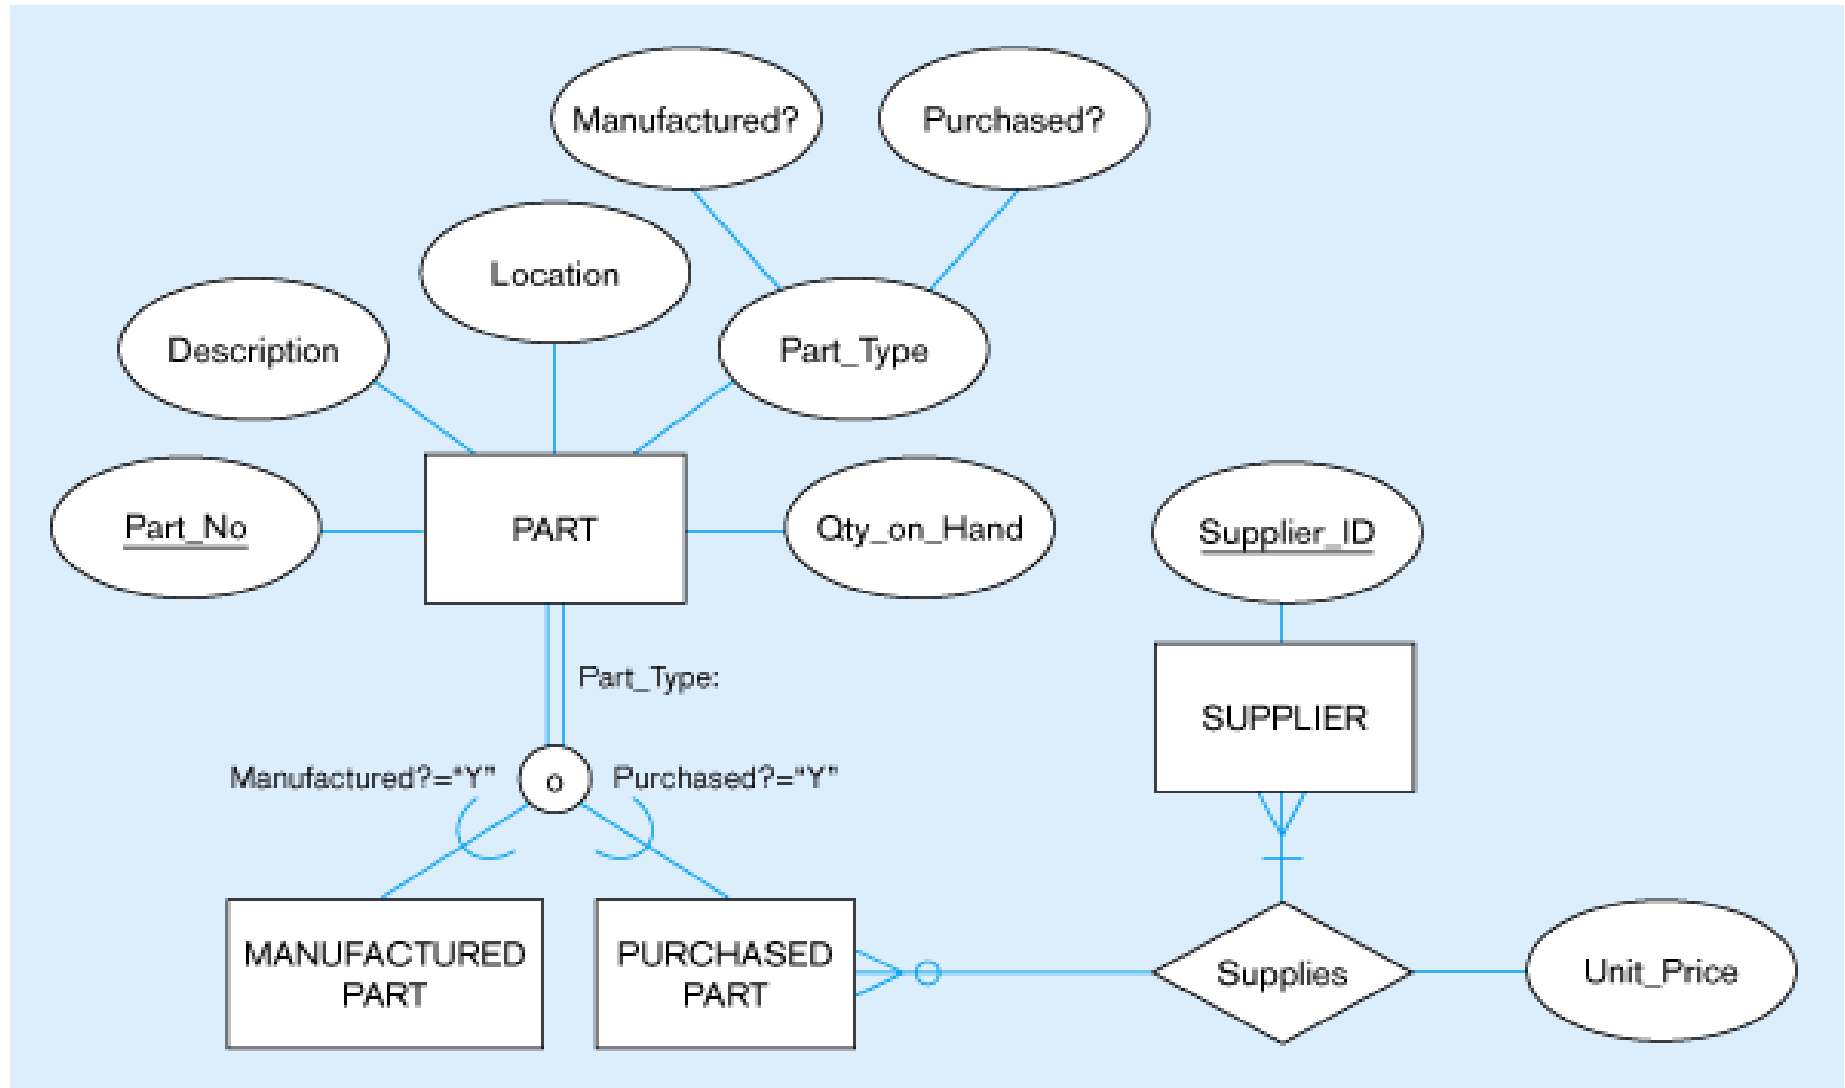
Manufactured?

Purchased?

Location

Description

Part_Type

Part_No

PART

Qty_on_Hand

Supplier_ID

Part_Type:

SUPPLIER

Manufactured?="Y"

o

Purchased?="Y"

MANUFACTURED PART

PURCHASED PART

Supplies

Unit_Price